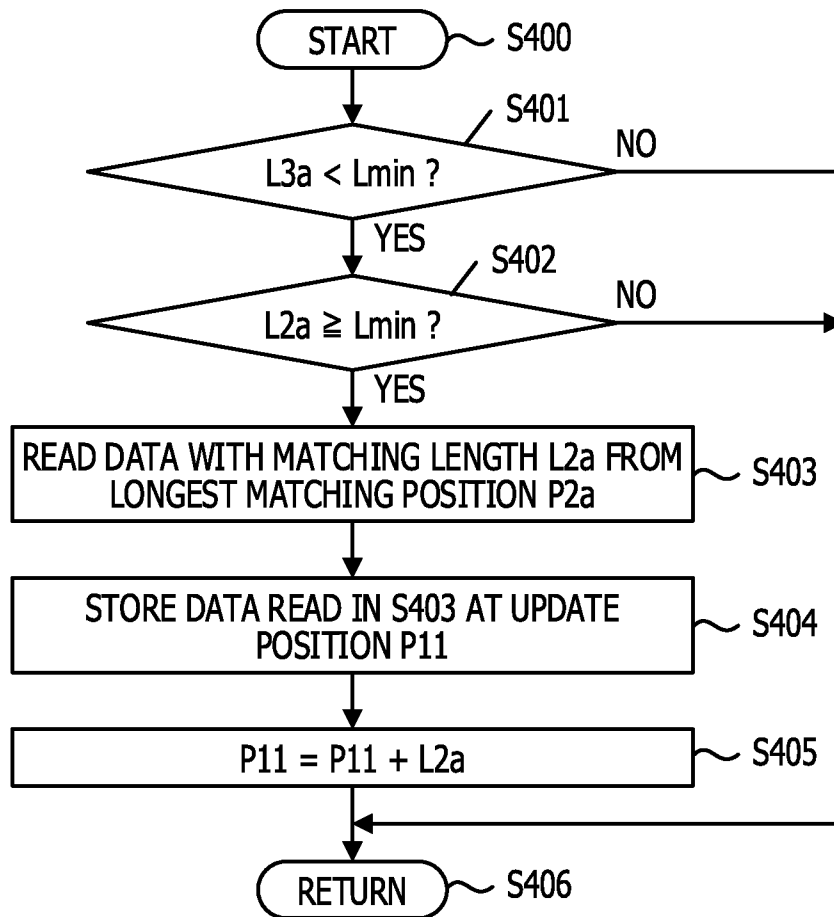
START
S400

S401
L3a < Lmin ?
NO
YES

S402
L2a ≧ Lmin ?
NO
YES

READ DATA WITH MATCHING LENGTH L2a FROM LONGEST MATCHING POSITION P2a
S403

STORE DATA READ IN S403 AT UPDATE POSITION P11
S404

P11 = P11 + L2a
S405

RETURN
S406